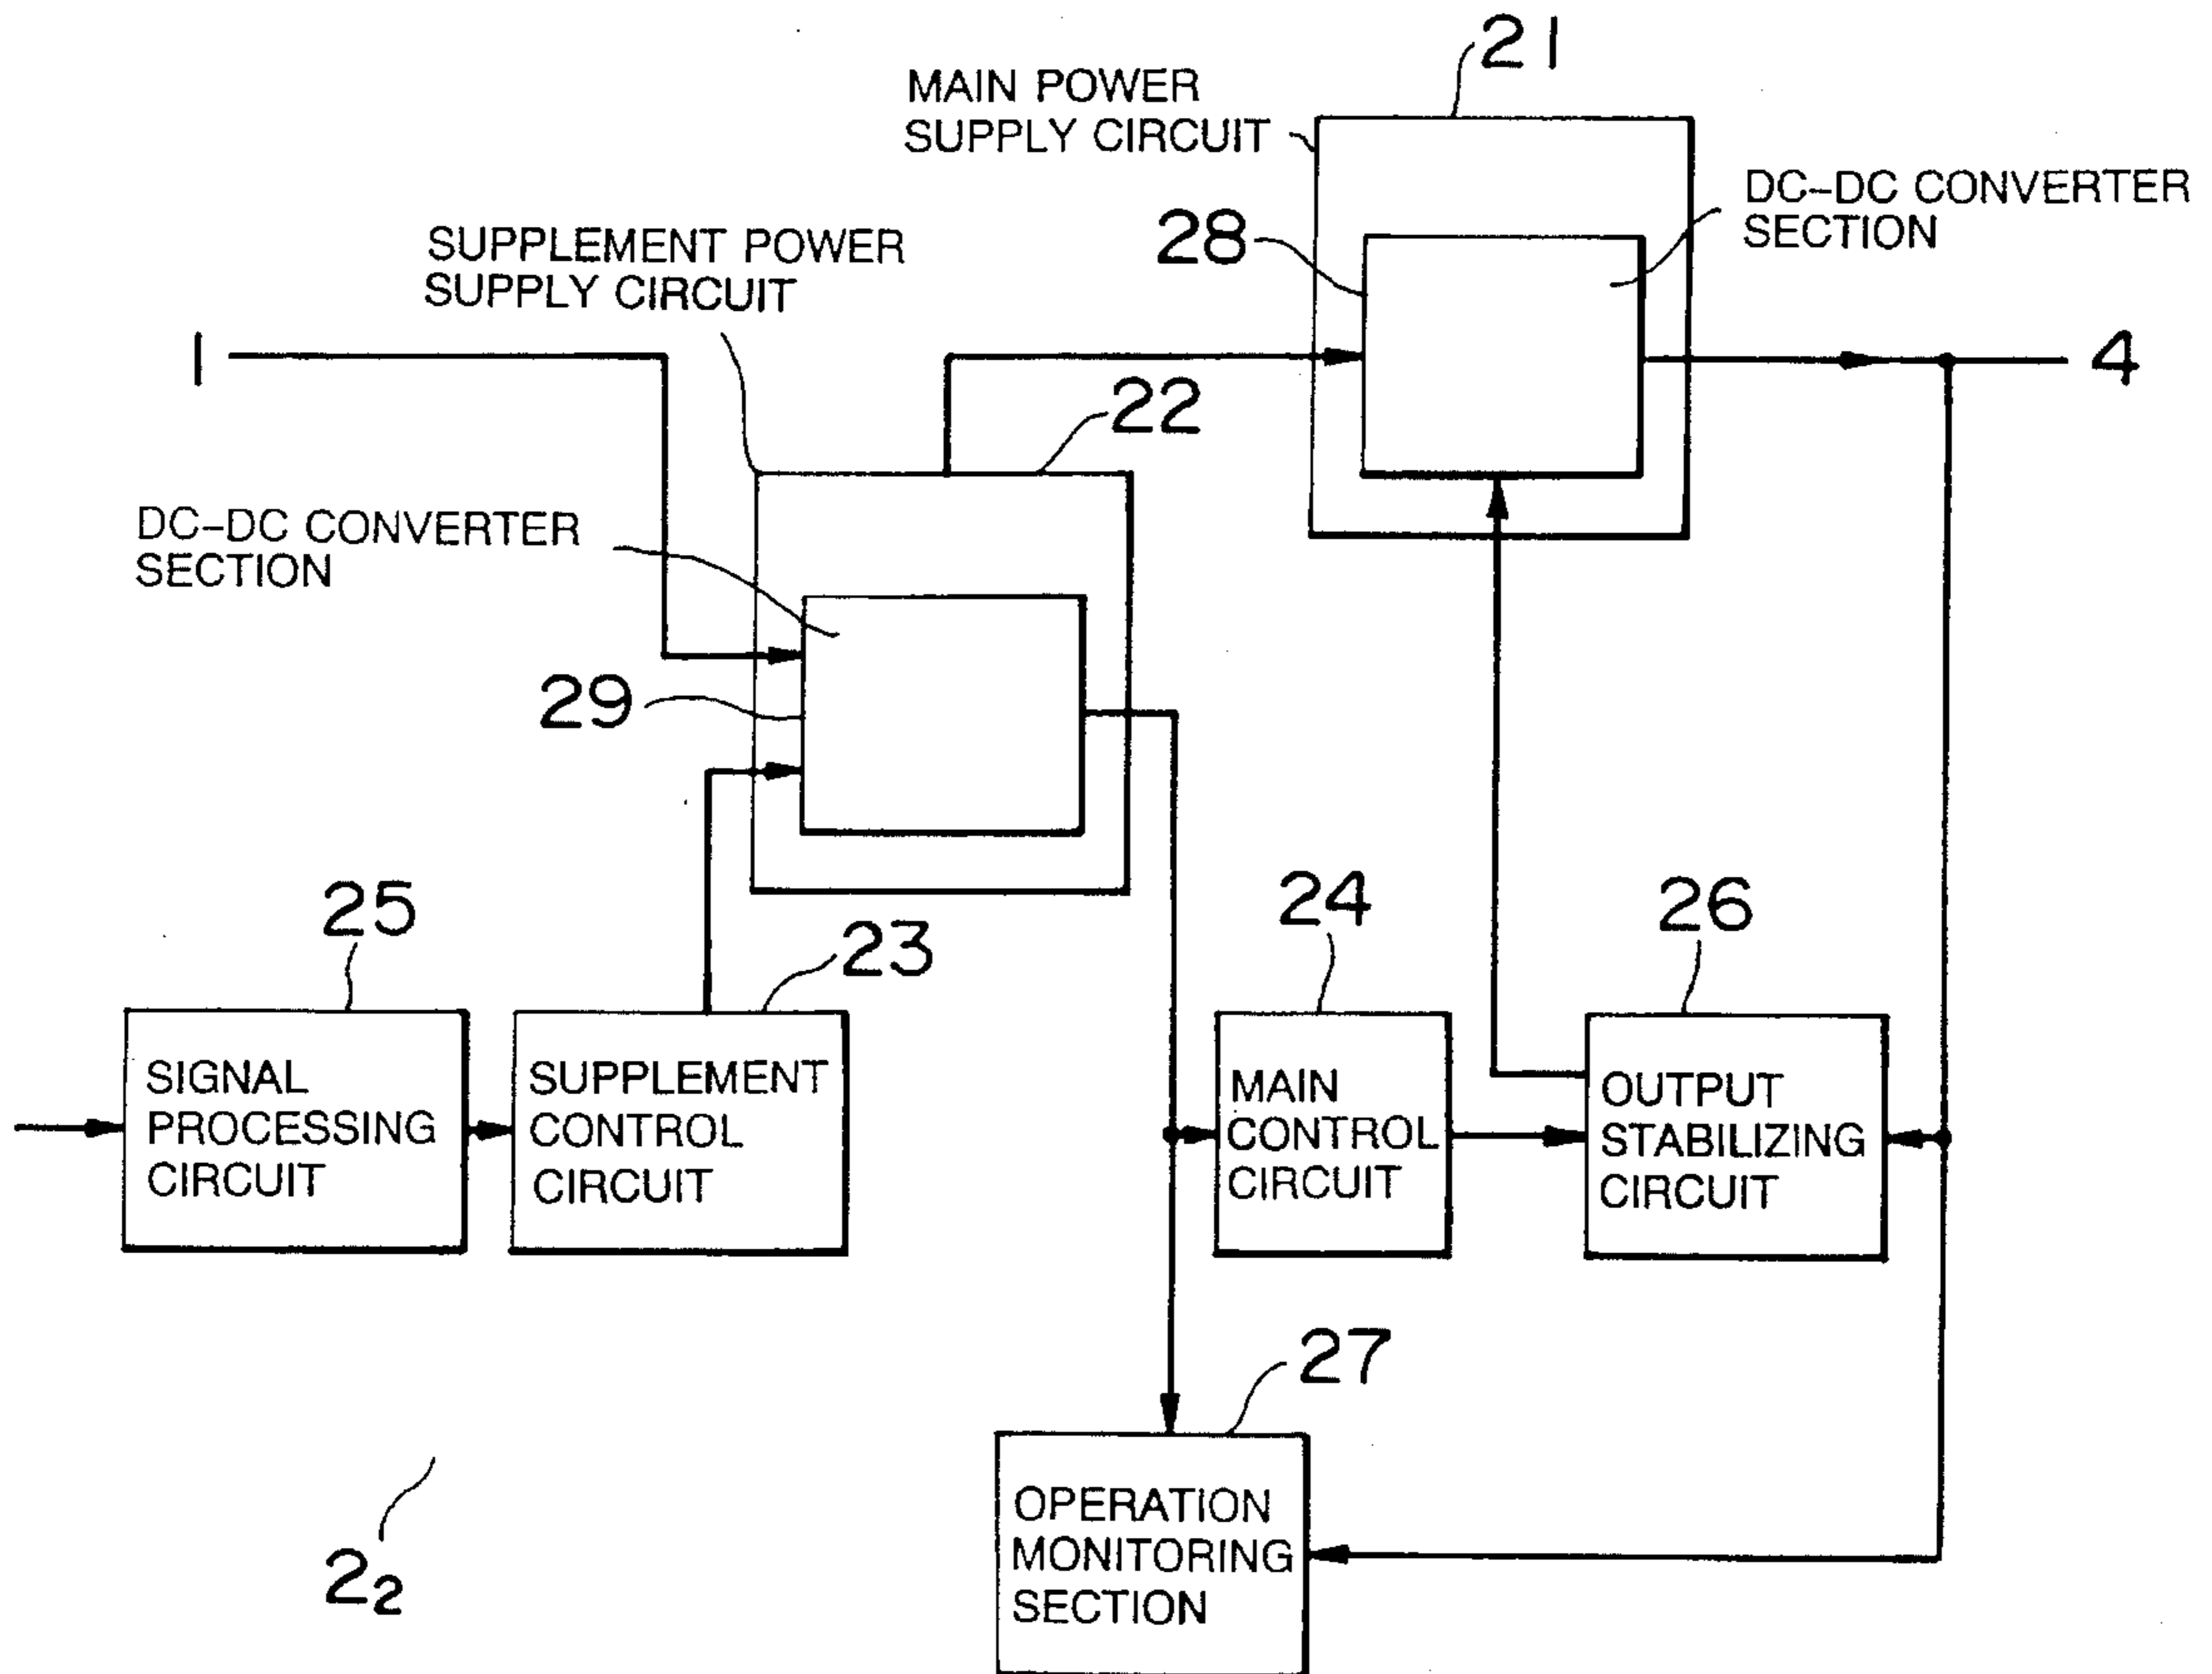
21

MAIN POWER SUPPLY CIRCUIT

DC-DC CONVERTER SECTION

28

SUPPLEMENT POWER SUPPLY CIRCUIT

1

4

22

DC-DC CONVERTER SECTION

29

25

23

24

26

SIGNAL PROCESSING CIRCUIT

SUPPLEMENT CONTROL CIRCUIT

MAIN CONTROL CIRCUIT

OUTPUT STABILIZING CIRCUIT

27

OPERATION MONITORING SECTION

$2_2$